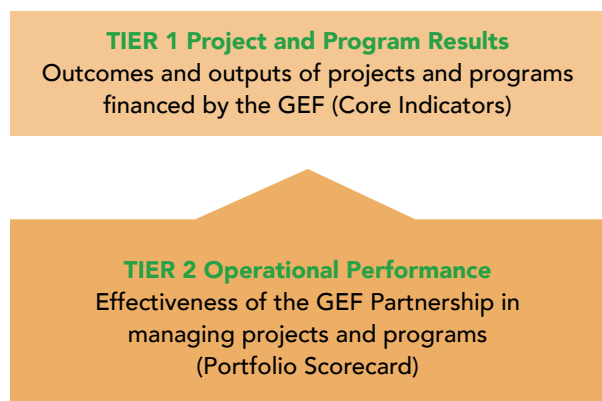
TIER 1 Project and Program Results
Outcomes and outputs of projects and programs financed by the GEF (Core Indicators)

TIER 2 Operational Performance
Effectiveness of the GEF Partnership in managing projects and programs (Portfolio Scorecard)